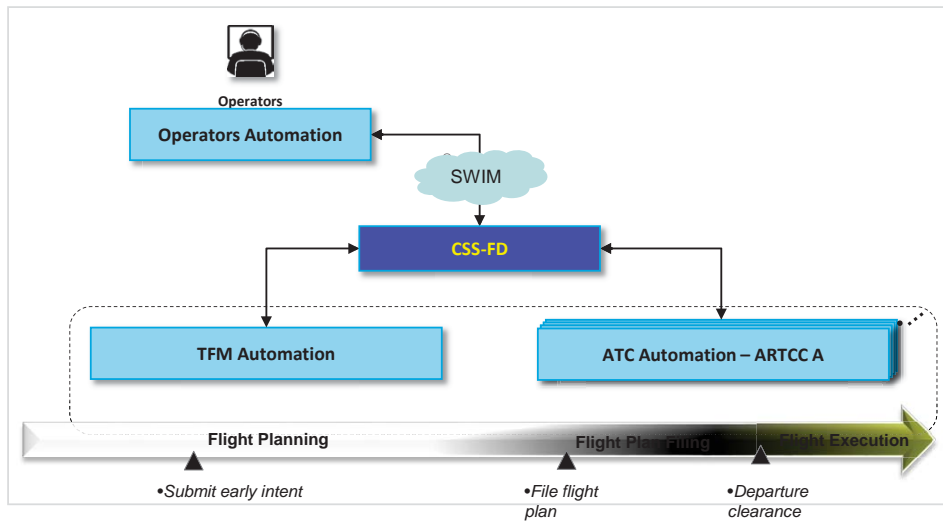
Operators

Operators Automation

SWIM

CSS-FD

TFM Automation

ATC Automation – ARTCC A

Flight Planning

Flight Plan Filing

Flight Execution

•Submit early intent

•File flight plan

•Departure clearance